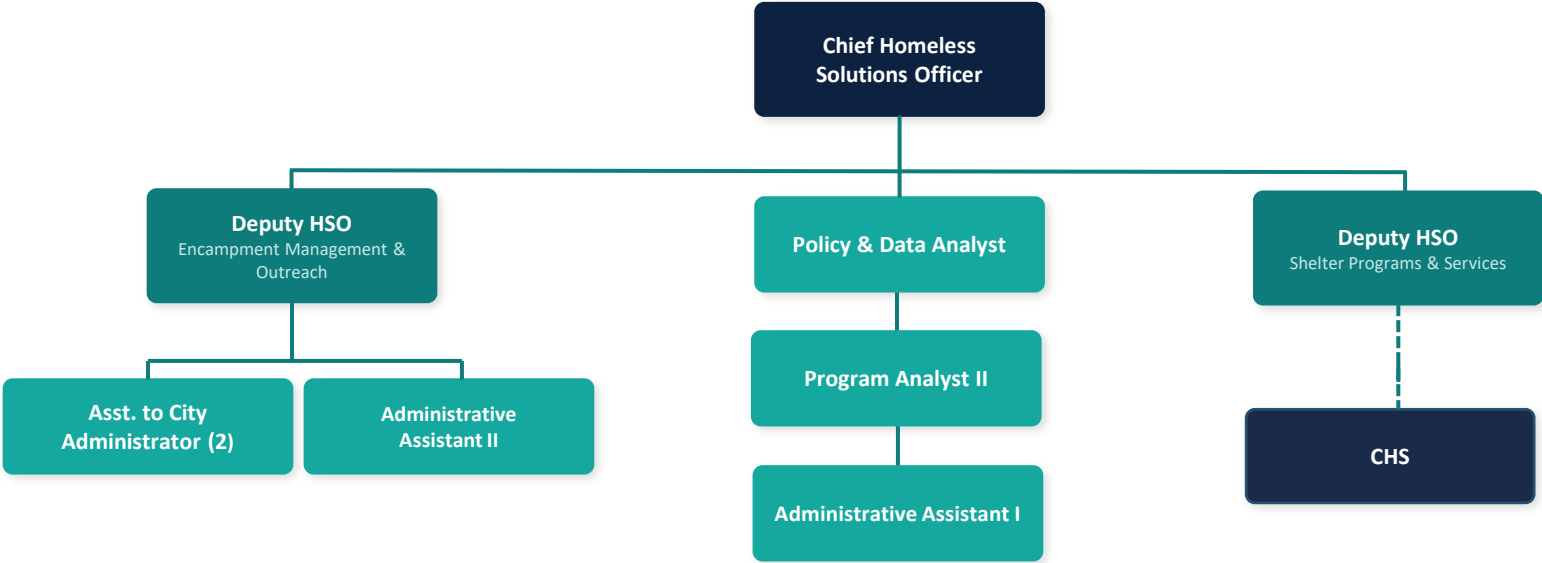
Chief Homeless Solutions Officer

Deputy HSO
Encampment Management & Outreach

Policy & Data Analyst

Deputy HSO
Shelter Programs & Services

Asst. to City Administrator (2)

Administrative Assistant II

Program Analyst II

Administrative Assistant I

CHS